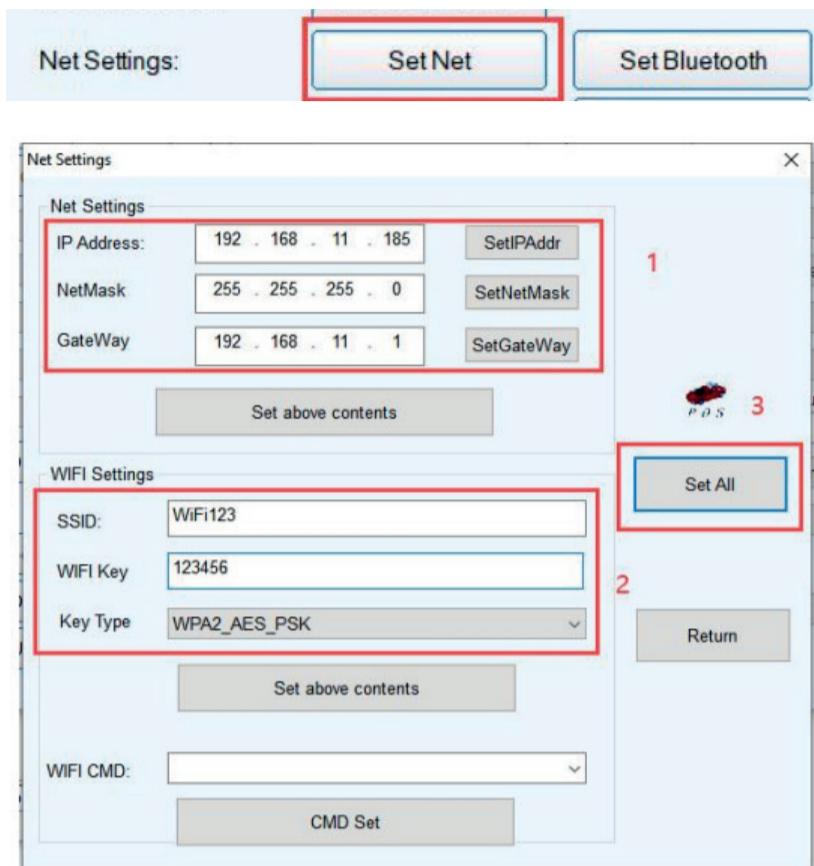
Net Settings: Set Net Set Bluetooth

Net Settings ×

Net Settings

IP Address: 192 . 168 . 11 . 185 SetIPAddr

NetMask 255 . 255 . 255 . 0 SetNetMask

GateWay 192 . 168 . 11 . 1 SetGateWay

1

Set above contents

POS 3

WIFI Settings

Set All

SSID: WiFi123

WIFI Key 123456

2

Key Type WPA2_AES_PSK

Return

Set above contents

WIFI CMD:

CMD Set